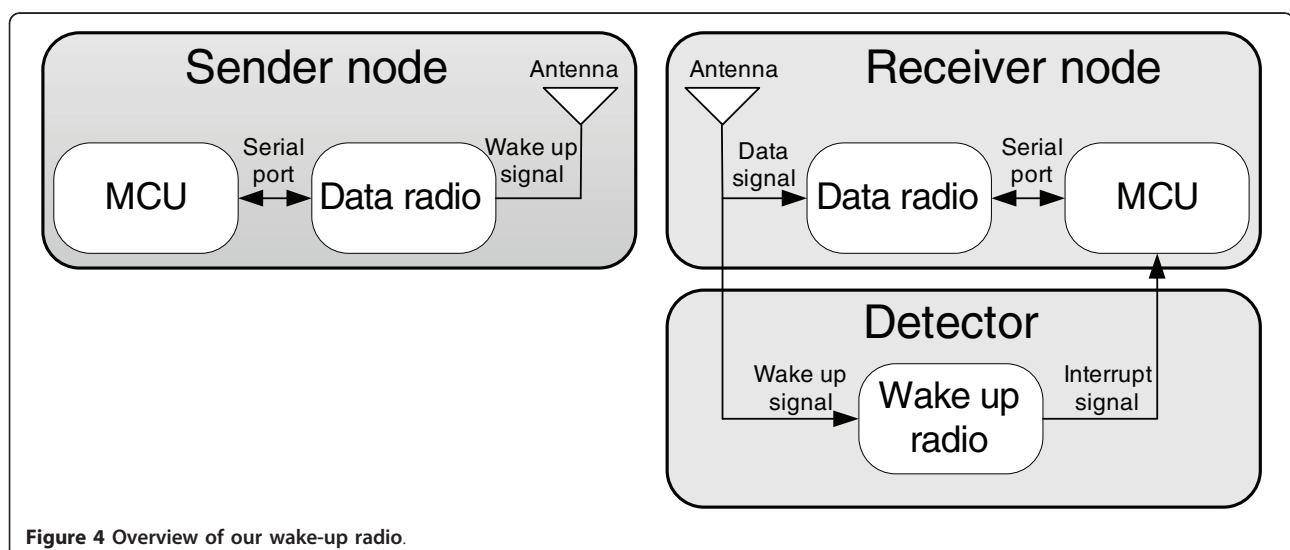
Sender node

Antenna

Serial port

Wake up signal

MCU

Data radio

Antenna

Receiver node

Data signal

Serial port

Data radio

MCU

Detector

Wake up signal

Interrupt signal

Wake up radio

**Figure 4 Overview of our wake-up radio**.